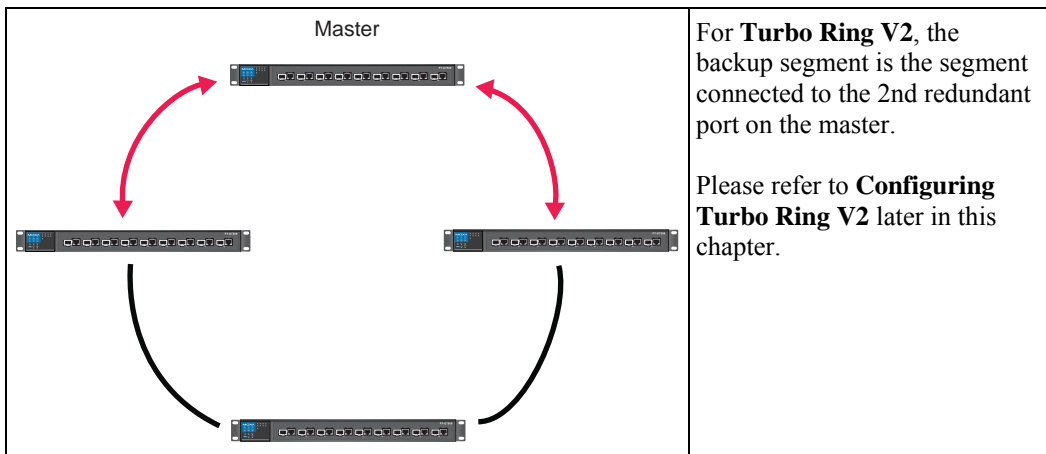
| Master | For **Turbo Ring V2**, the backup segment is the segment connected to the 2nd redundant port on the master.<br><br>Please refer to **Configuring Turbo Ring V2** later in this chapter. |
|---|---|